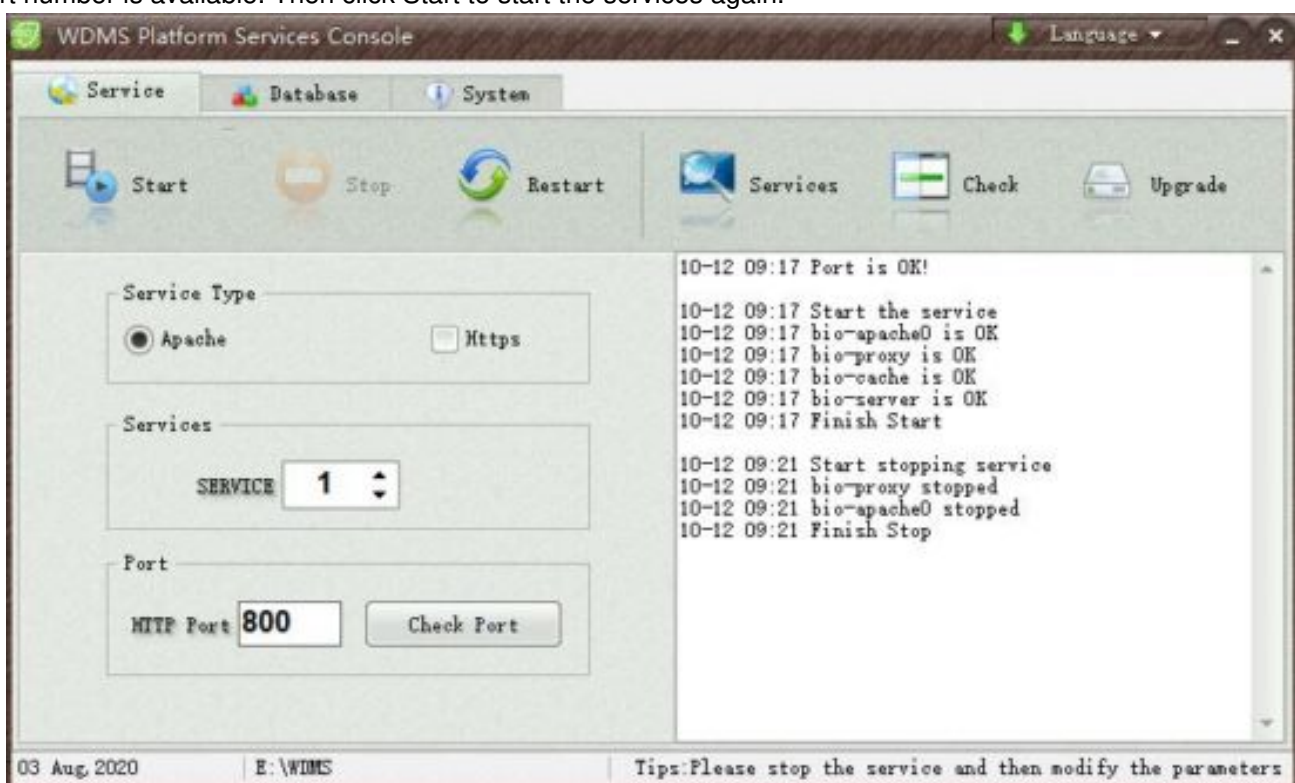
rt number is available. Then click Start to start the services again.

WDMS Platform Services Console

Language

Service Database System

Start Stop Restart Services Check Upgrade

Service Type

Apache Https

Services

SERVICE 1

Port

HTTP Port 800 Check Port

10-12 09:17 Port is OK!

10-12 09:17 Start the service
10-12 09:17 bio-apache0 is OK
10-12 09:17 bio-proxy is OK
10-12 09:17 bio-cache is OK
10-12 09:17 bio-server is OK
10-12 09:17 Finish Start

10-12 09:21 Start stopping service
10-12 09:21 bio-proxy stopped
10-12 09:21 bio-apache0 stopped
10-12 09:21 Finish Stop

03 Aug, 2020 E:\WDMS Tips:Please stop the service and then modify the parameters